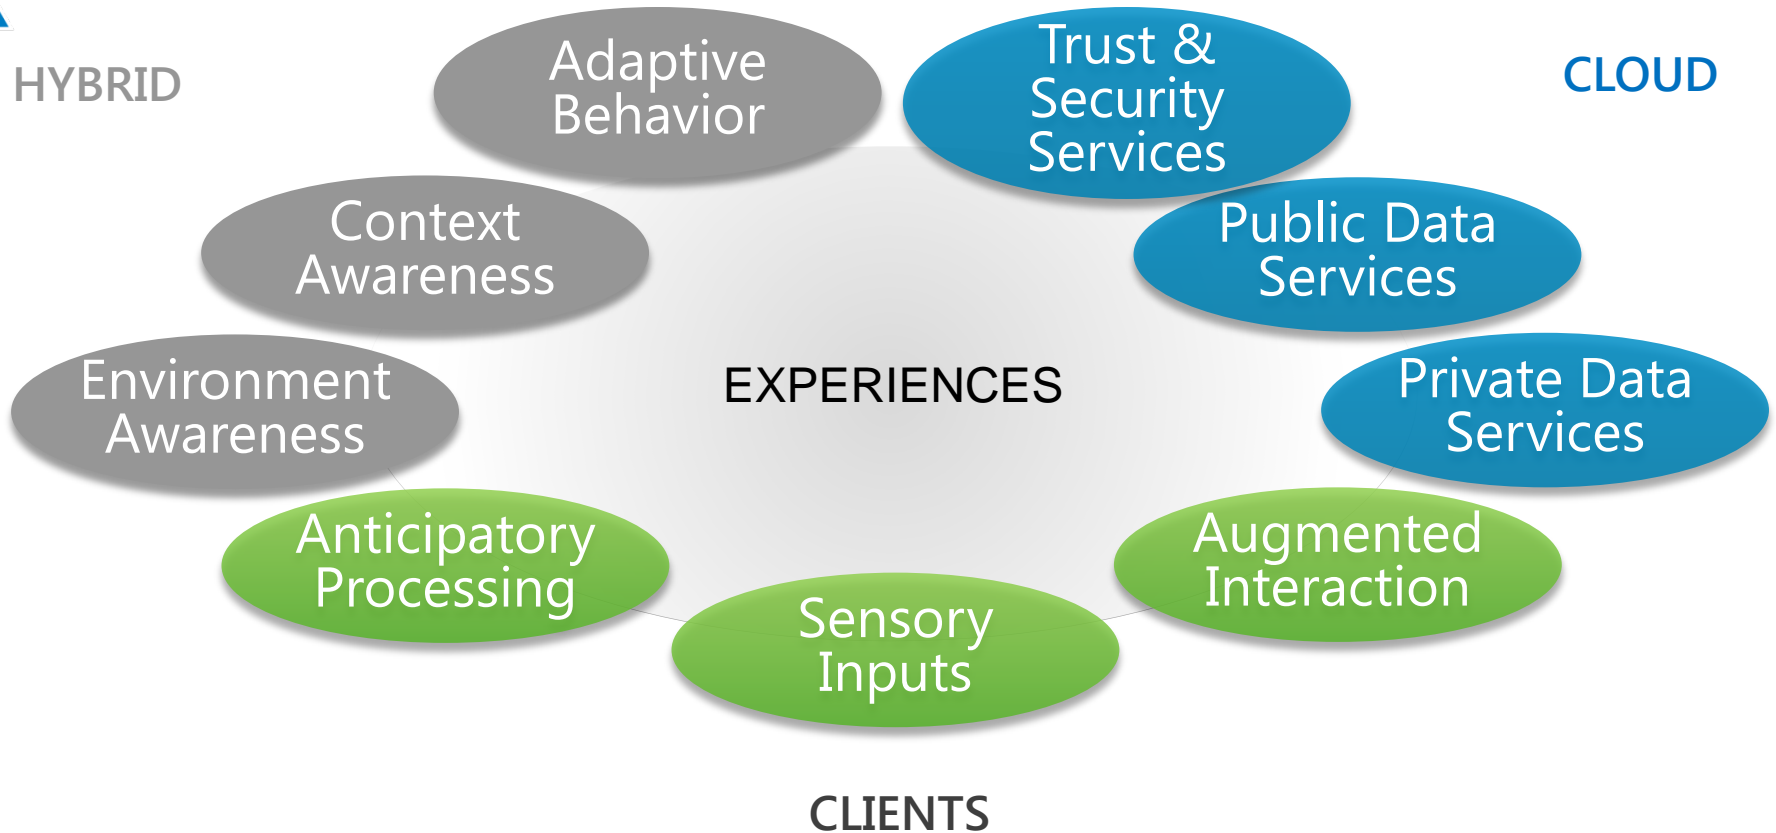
HYBRID

Adaptive Behavior

Trust & Security Services

CLOUD

Context Awareness

Public Data Services

Environment Awareness

EXPERIENCES

Private Data Services

Anticipatory Processing

Augmented Interaction

Sensory Inputs

CLIENTS